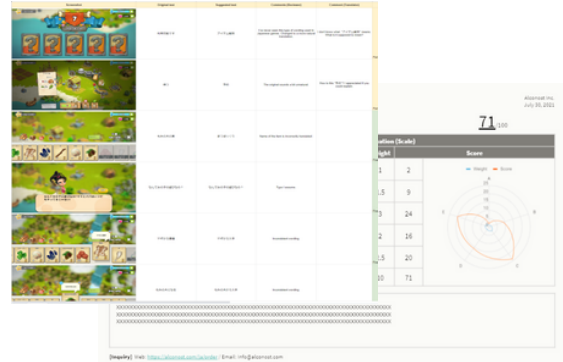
Screenshot | Original text | Suggested text | Comments (Reviewer) | Comments (Translator)

Alconost Inc.
July 30, 2021

71/100

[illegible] (Scale) | Score

| | | |
|---|---|---|
| 1 | 2 | |
| 1.5 | 9 | |
| 3 | 24 | |
| 2 | 16 | |
| 1.5 | 20 | |
| 10 | 71 | |

Weight  Score

XXXXXXXXXXXXXXXXXXXXXXXXXXXXXXXXXXXXXXXXXXXXXXXXXXXXXXXXXXXXXXXXXXXXXXXXXXXXXXXXXXXXXXXXXXXXXXXX
XXXXXXXXXXXXXXXXXXXXXXXXXXXXXXXXXXXXXXXXXXXXXXXXXXXXXXXXXXXXXXXXXXXXXXXXXXXXXXXXXXXXXXXXXXXXXXXX
XXXXXXXXXXXXXXXXXXXXXXXXXXXXXXXXXXXXXXXXXXXXXXXXXXXXXXXXXXXXXXXXXXXXXXXXXXXXXXXXXXXXXXXXXXXXXXXX

[Inquiry] Web: https://alconost.com/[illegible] / Email: info@alconost.com